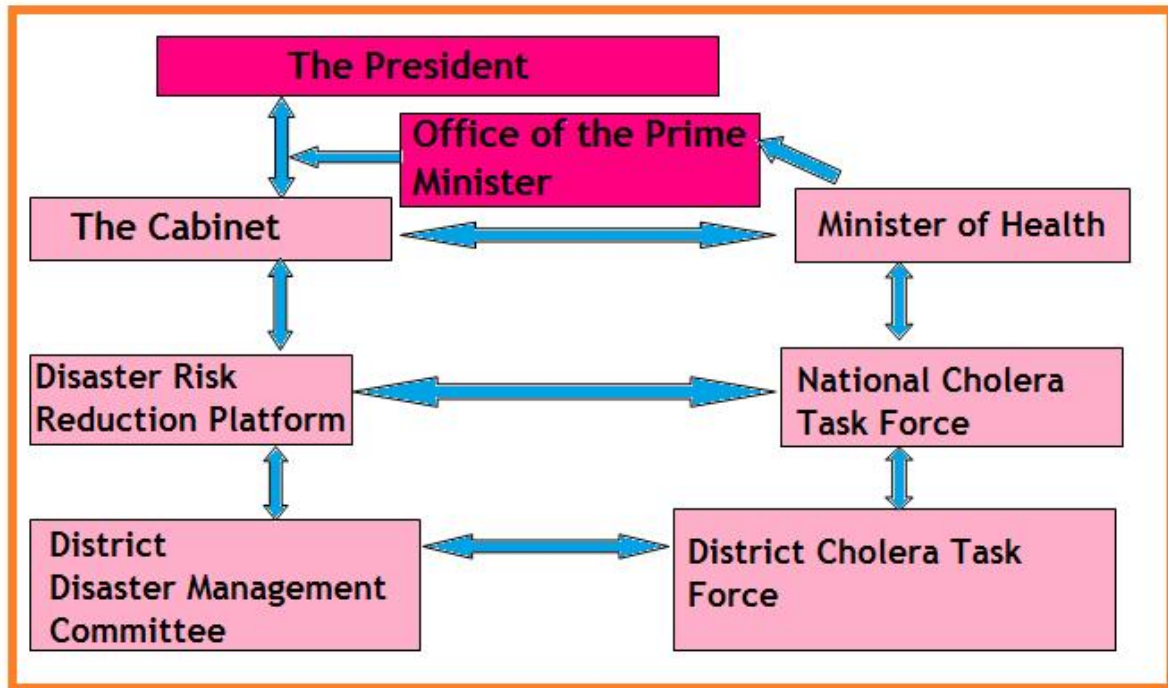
The President

Office of the Prime Minister

The Cabinet

Minister of Health

Disaster Risk Reduction Platform

National Cholera Task Force

District Disaster Management Committee

District Cholera Task Force